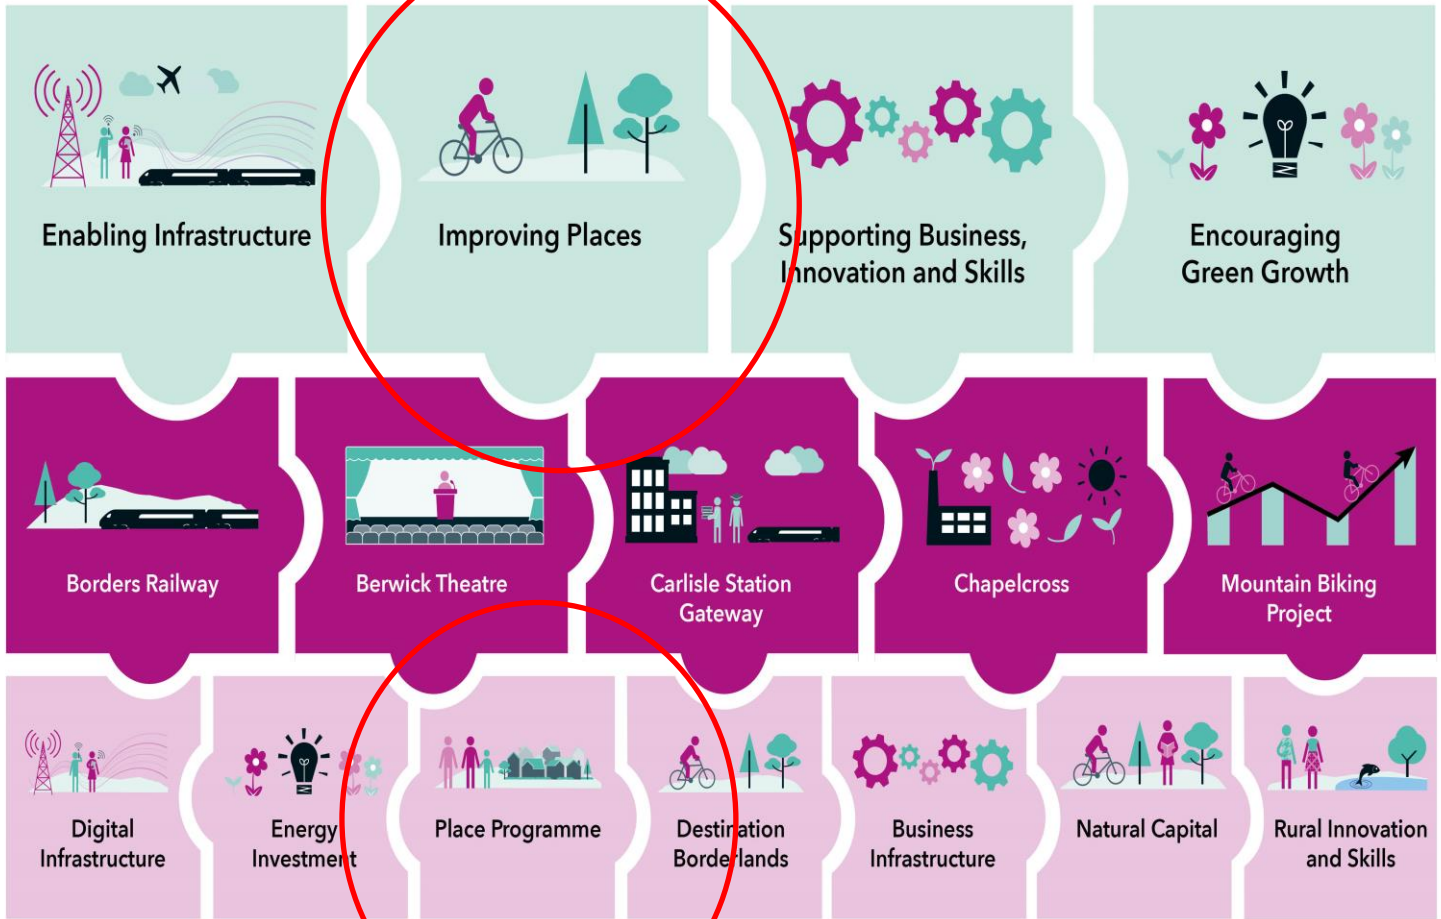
Enabling Infrastructure

Improving Places

Supporting Business, Innovation and Skills

Encouraging Green Growth

Borders Railway

Berwick Theatre

Carlisle Station Gateway

Chapelcross

Mountain Biking Project

Digital Infrastructure

Energy Investment

Place Programme

Destination Borderlands

Business Infrastructure

Natural Capital

Rural Innovation and Skills